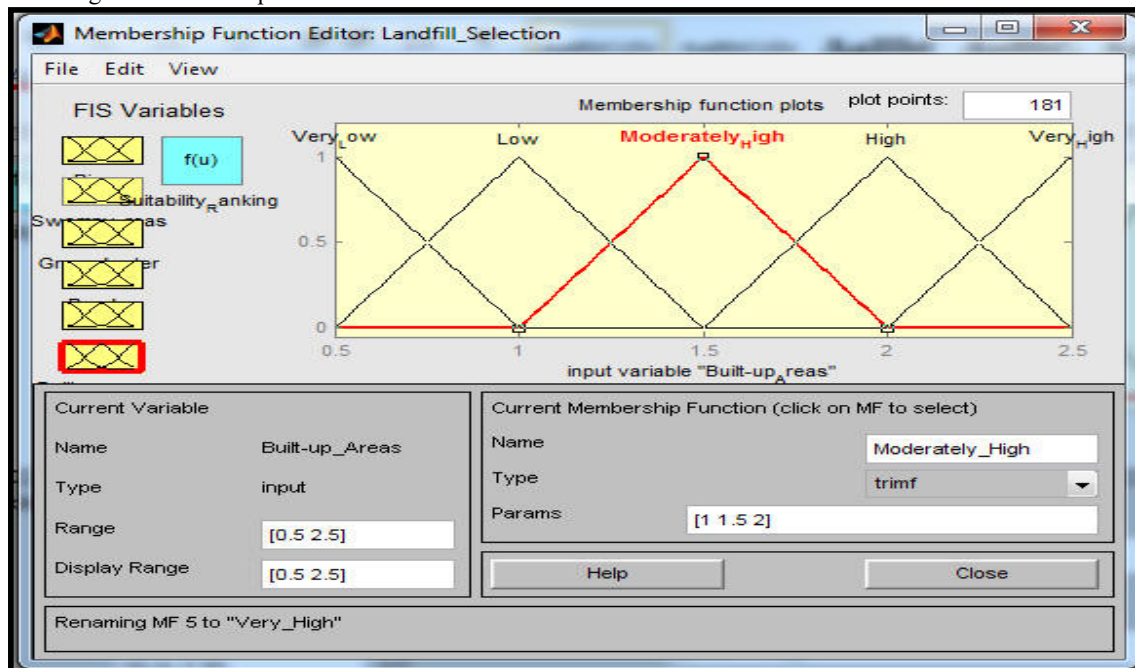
Membership Function Editor: Landfill_Selection

File Edit View

FIS Variables

f(u)

Suitability$_R$anking

Sw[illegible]eas

Gr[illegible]er

Membership function plots

plot points: 181

Very$_L$ow Low Moderately$_H$igh High Very$_H$igh

1

0.5

0

0.5 1 1.5 2 2.5

input variable "Built-up$_A$reas"

Current Variable

Name Built-up_Areas

Type input

Range [0.5 2.5]

Display Range [0.5 2.5]

Current Membership Function (click on MF to select)

Name Moderately_High

Type trimf

Params [1 1.5 2]

Help

Close

Renaming MF 5 to "Very_High"